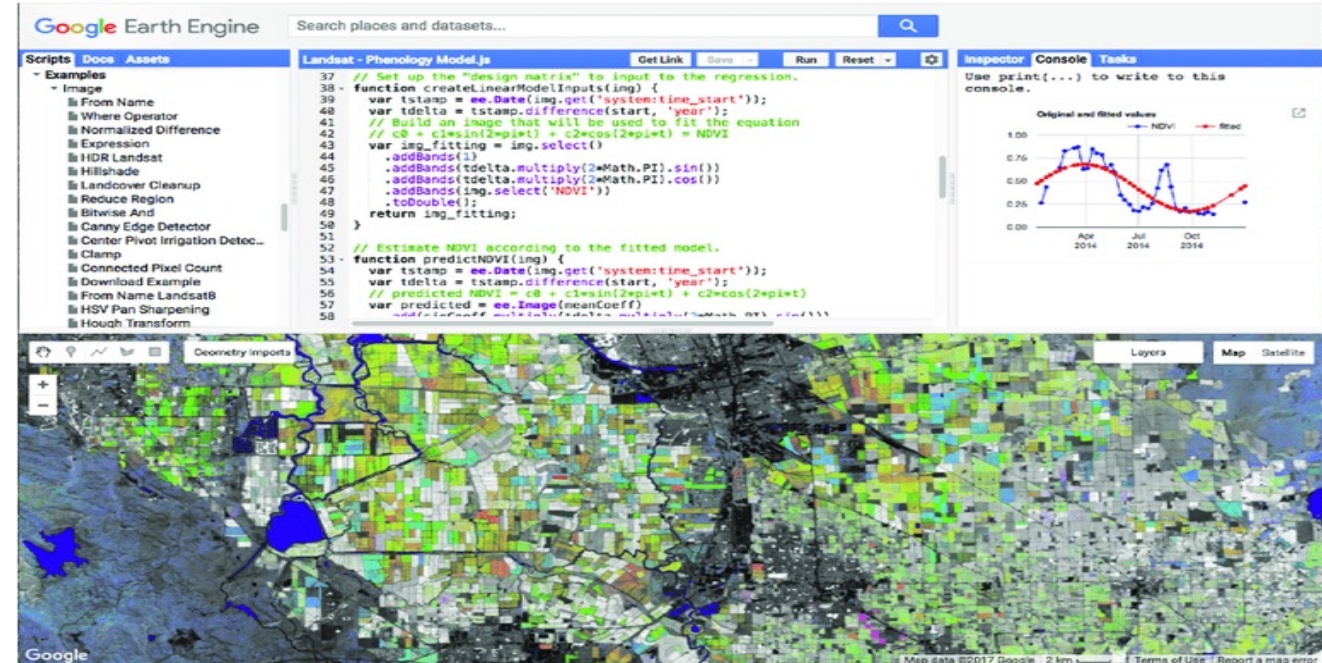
Google Earth Engine

Search places and datasets...

Scripts Docs Assets

Examples
Image
From Name
Where Operator
Normalized Difference
Expression
HDR Landsat
Hillshade
Landcover Cleanup
Reduce Region
Bitwise And
Canny Edge Detector
Center Pivot Irrigation Detec...
Clamp
Connected Pixel Count
Download Example
From Name Landsat8
HSV Pan Sharpening
Hough Transform

Landsat - Phenology Model.js Get Link Save Run Reset

37 // Set up the "design matrix" to input to the regression.
38 function createLinearModelInputs(img) {
39 var tstamp = ee.Date(img.get('system:time_start'));
40 var tdelta = tstamp.difference(start, 'year');
41 // Build an image that will be used to fit the equation
42 // c0 + c1*sin(2*pi*t) + c2*cos(2*pi*t) = NDVI
43 var img_fitting = img.select()
44 .addBands(1)
45 .addBands(tdelta.multiply(2*Math.PI).sin())
46 .addBands(tdelta.multiply(2*Math.PI).cos())
47 .addBands(img.select('NDVI'))
48 .toDouble();
49 return img_fitting;
50 }
51
52 // Estimate NDVI according to the fitted model.
53 function predictNDVI(img) {
54 var tstamp = ee.Date(img.get('system:time_start'));
55 var tdelta = tstamp.difference(start, 'year');
56 // predicted NDVI = c0 + c1*sin(2*pi*t) + c2*cos(2*pi*t)
57 var predicted = ee.Image(meanCoeff)
58 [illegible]

Inspector Console Tasks

Use print(...) to write to this console.

Original and fitted values

NDVI fitted

1.00
0.75
0.50
0.25
0.00

Apr 2014 Jul 2014 Oct 2014

Geometry imports

Layers Map Satellite

Google

Map data ©2017 Google 2 km Terms of Use Report a map error